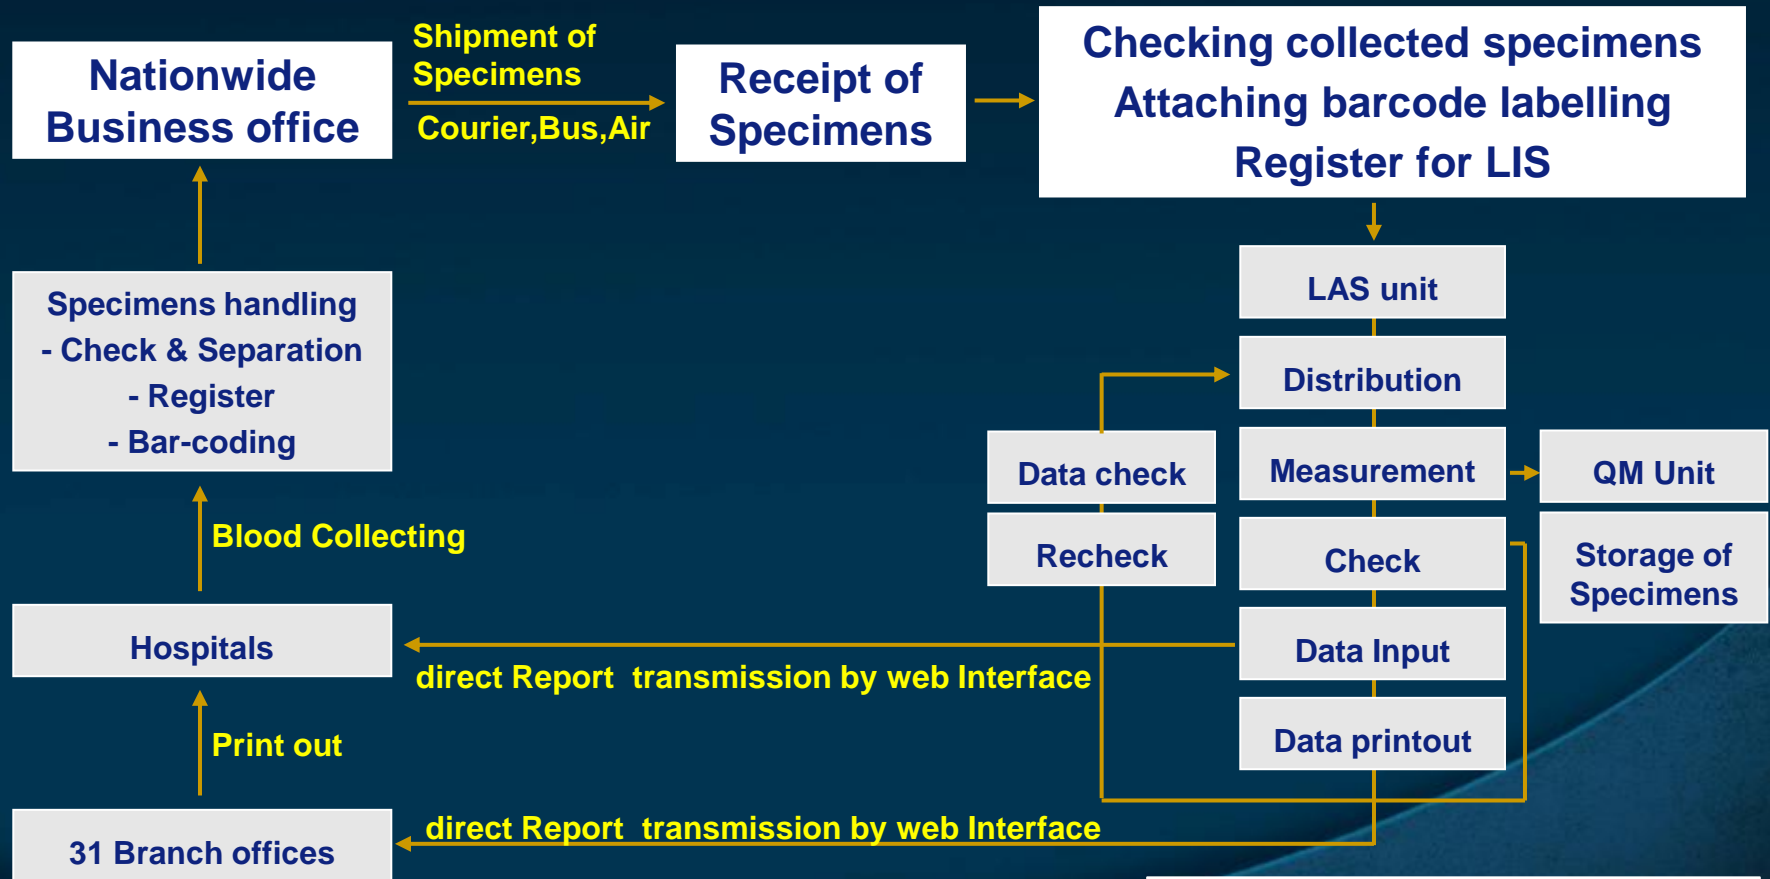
Nationwide Business office

Shipment of Specimens

Courier,Bus,Air

Receipt of Specimens

Checking collected specimens
Attaching barcode labelling
Register for LIS

LAS unit

Distribution

Data check

Measurement

QM Unit

Recheck

Check

Storage of Specimens

Data Input

Data printout

Specimens handling
- Check & Separation
- Register
- Bar-coding

Blood Collecting

Hospitals

direct Report transmission by web Interface

Print out

31 Branch offices

direct Report transmission by web Interface